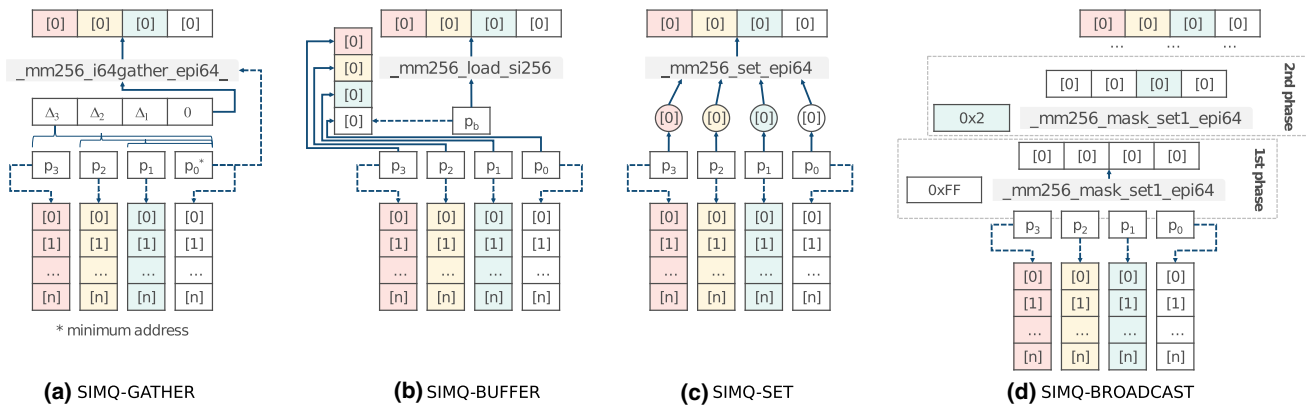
| [0] | [0] | [0] | [0] |
|---|---|---|---|

_mm256_i64gather_epi64_

| $\Delta_3$ | $\Delta_2$ | $\Delta_1$ | 0 |
|---|---|---|---|

$p_3$ $p_2$ $p_1$ $p_0^*$

| [0] | [0] | [0] | [0] |
|---|---|---|---|
| [1] | [1] | [1] | [1] |
| ... | ... | ... | ... |
| [n] | [n] | [n] | [n] |

* minimum address

**(a)** SIMQ-GATHER

[0]
[0]
[0]
[0]

| [0] | [0] | [0] | [0] |
|---|---|---|---|

_mm256_load_si256

$p_b$

$p_3$ $p_2$ $p_1$ $p_0$

| [0] | [0] | [0] | [0] |
|---|---|---|---|
| [1] | [1] | [1] | [1] |
| ... | ... | ... | ... |
| [n] | [n] | [n] | [n] |

**(b)** SIMQ-BUFFER

| [0] | [0] | [0] | [0] |
|---|---|---|---|

_mm256_set_epi64

[0] [0] [0] [0]

$p_3$ $p_2$ $p_1$ $p_0$

| [0] | [0] | [0] | [0] |
|---|---|---|---|
| [1] | [1] | [1] | [1] |
| ... | ... | ... | ... |
| [n] | [n] | [n] | [n] |

**(c)** SIMQ-SET

| [0] | [0] | [0] | [0] |
|---|---|---|---|
| ... | ... | ... | ... |

2nd phase

| [0] | [0] | [0] | [0] |
|---|---|---|---|

0x2 _mm256_mask_set1_epi64

1st phase

| [0] | [0] | [0] | [0] |
|---|---|---|---|

0xFF _mm256_mask_set1_epi64

$p_3$ $p_2$ $p_1$ $p_0$

| [0] | [0] | [0] | [0] |
|---|---|---|---|
| [1] | [1] | [1] | [1] |
| ... | ... | ... | ... |
| [n] | [n] | [n] | [n] |

**(d)** SIMQ-BROADCAST